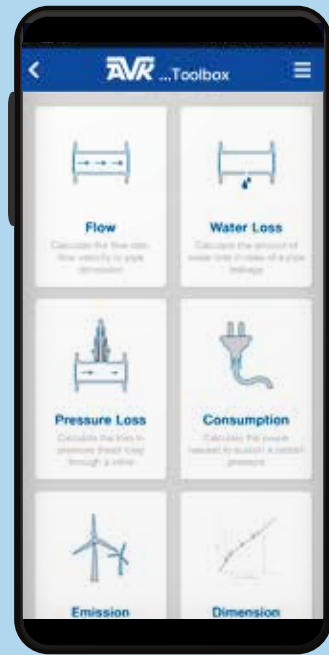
AVK ...Toolbox

Flow
Calculate the flow rate, flow velocity or pipe dimension

Water Loss
Calculate the amount of water lost in case of a pipe leakage

Pressure Loss
Calculate the loss in pressure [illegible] through a valve

Consumption
Calculate the power needed to sustain a certain pressure

Emission

Dimension